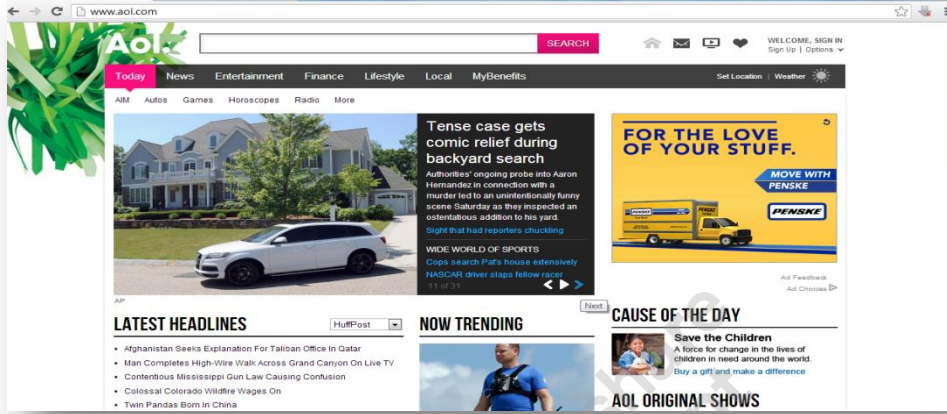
www.aol.com

Aol.

SEARCH

WELCOME, SIGN IN
Sign Up | Options

Today News Entertainment Finance Lifestyle Local MyBenefits

Set Location | Weather

AIM Autos Games Horoscopes Radio More

Tense case gets comic relief during backyard search

Authorities' ongoing probe into Aaron Hernandez in connection with a murder led to an unintentionally funny scene Saturday as they inspected an ostentatious addition to his yard.

Sight that had reporters chuckling

WIDE WORLD OF SPORTS

Cops search Pat's house extensively

NASCAR driver slaps fellow racer

11 of 31

AP

Next

FOR THE LOVE OF YOUR STUFF.

MOVE WITH PENSKE

PENSKE

Ad Feedback

Ad Choices

LATEST HEADLINES

HuffPost

- Afghanistan Seeks Explanation For Taliban Office In Qatar
- Man Completes High-Wire Walk Across Grand Canyon On Live TV
- Contentious Mississippi Gun Law Causing Confusion
- Colossal Colorado Wildfire Wages On
- Twin Pandas Born In China

NOW TRENDING

CAUSE OF THE DAY

Save the Children

A force for change in the lives of children in need around the world.

Buy a gift and make a difference

AOL ORIGINAL SHOWS